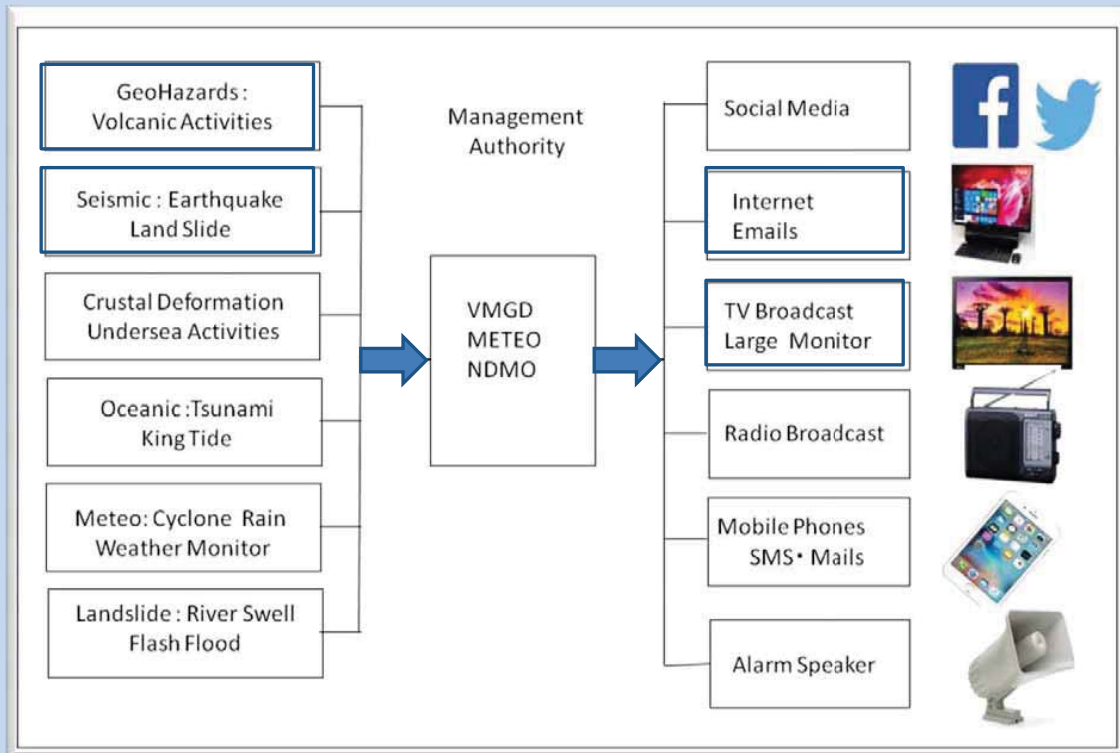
GeoHazards : Volcanic Activities

Seismic : Earthquake Land Slide

Crustal Deformation Undersea Activities

Oceanic :Tsunami King Tide

Meteo: Cyclone Rain Weather Monitor

Landslide : River Swell Flash Flood

Management Authority

VMGD
METEO
NDMO

Social Media

Internet Emails

TV Broadcast Large Monitor

Radio Broadcast

Mobile Phones SMS・Mails

Alarm Speaker